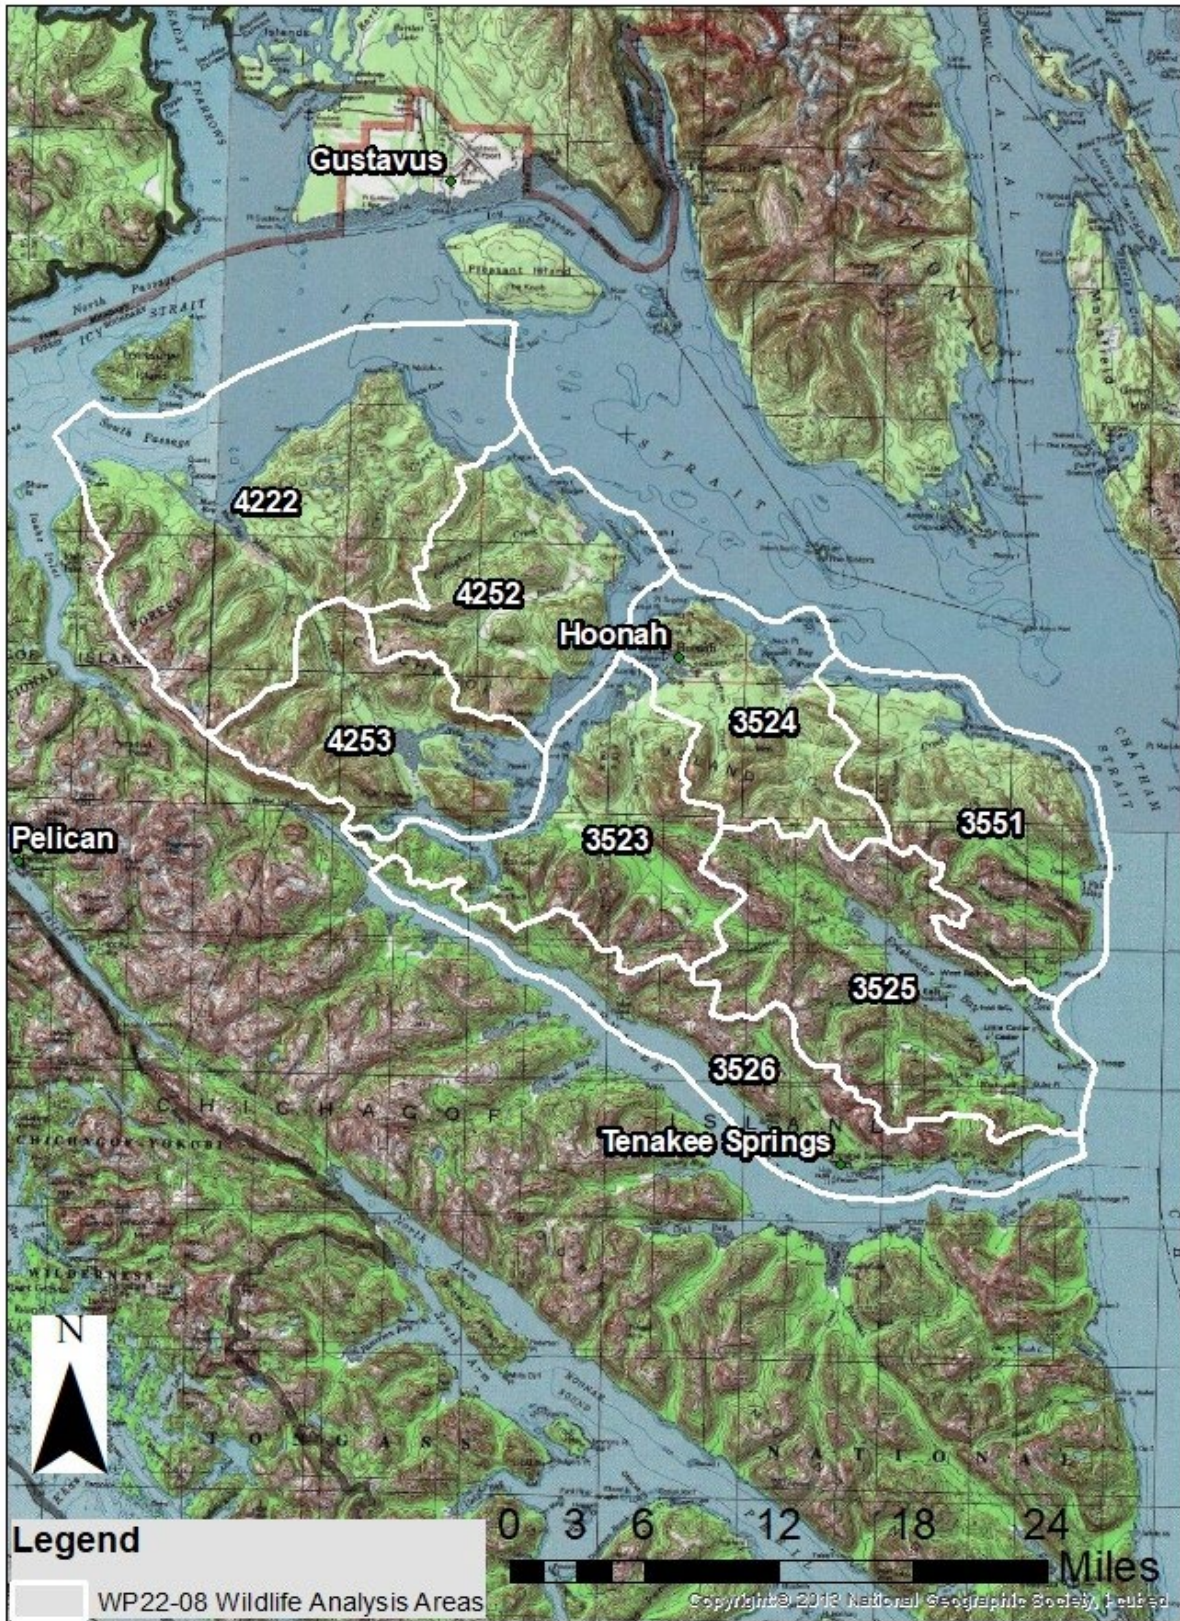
Gustavus

Pleasant Island

North Passage

ICY STRAIT

South Passage

4222

4252

Hoonah

4253

3524

Pelican

3523

3551

STRAIT

CHATHAM STRAIT

3525

3526

Tenakee Springs

CHICHAGOF ISLAND

N

TONGASS

NATIONAL

0 3 6 12 18 24
Miles

Legend

WP22-08 Wildlife Analysis Areas

Copyright © 2013 National Geographic Society, i-cubed